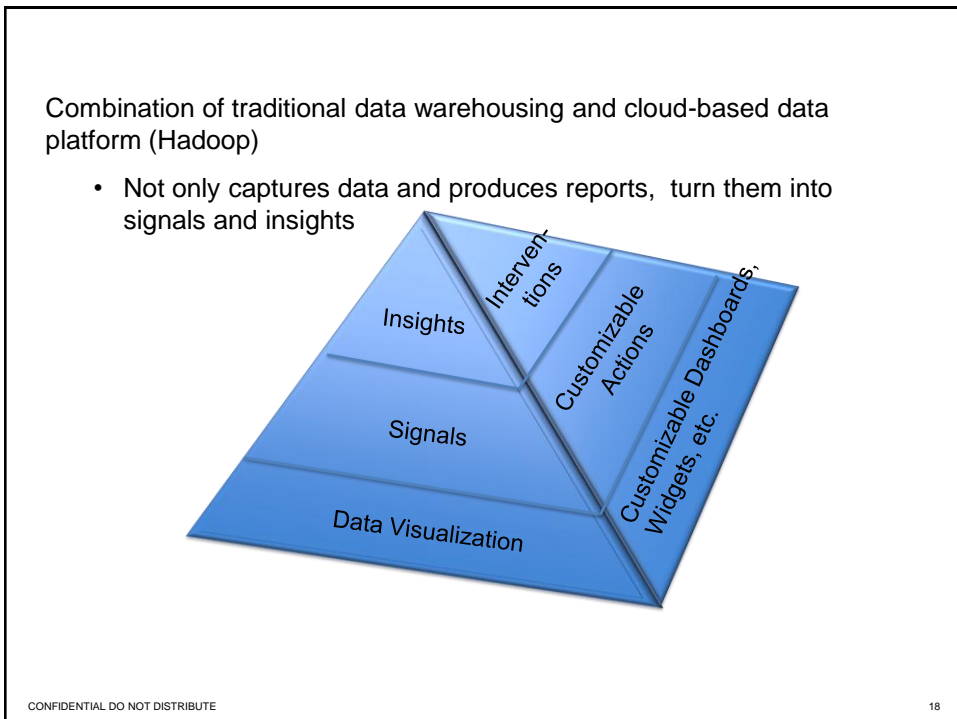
Combination of traditional data warehousing and cloud-based data platform (Hadoop)

• Not only captures data and produces reports, turn them into signals and insights

Insights

Signals

Data Visualization

Interven-tions

Customizable Actions

Customizable Dashboards, Widgets, etc.

CONFIDENTIAL DO NOT DISTRIBUTE

18